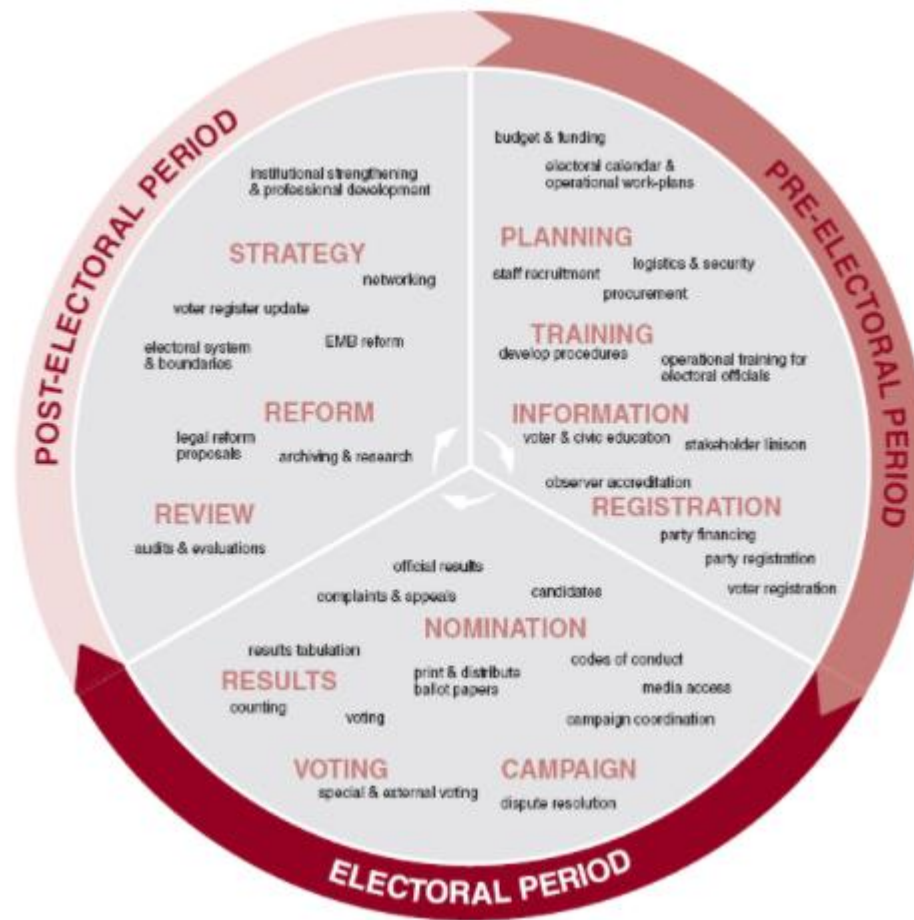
POST-ELECTORAL PERIOD

PRE-ELECTORAL PERIOD

ELECTORAL PERIOD

institutional strengthening & professional development

STRATEGY

networking

voter register update

electoral system & boundaries

EMB reform

REFORM

legal reform proposals

archiving & research

REVIEW

audits & evaluations

budget & funding

electoral calendar & operational work-plans

PLANNING

staff recruitment

logistics & security

procurement

TRAINING

develop procedures

operational training for electoral officials

INFORMATION

voter & civic education

stakeholder liaison

observer accreditation

REGISTRATION

party financing

party registration

voter registration

official results

complaints & appeals

candidates

NOMINATION

results tabulation

RESULTS

print & distribute ballot papers

codes of conduct

media access

counting

voting

campaign coordination

VOTING

special & external voting

CAMPAIGN

dispute resolution